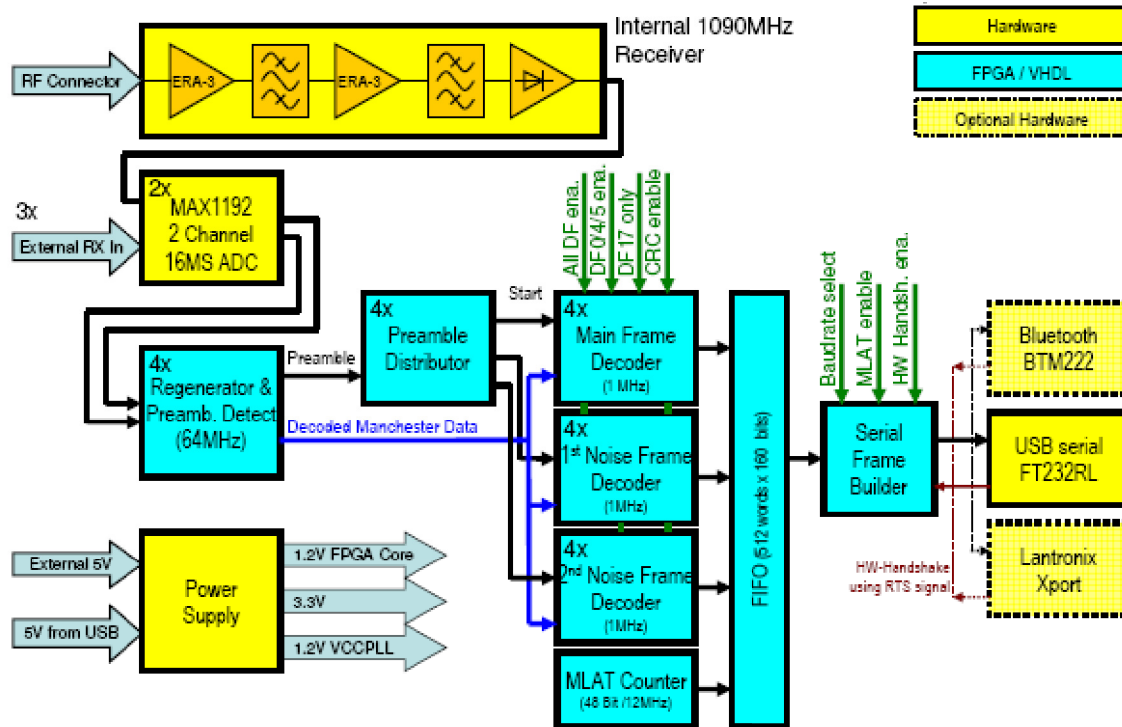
Internal 1090MHz Receiver

Hardware

FPGA / VHDL

Optional Hardware

RF Connector

ERA-3

ERA-3

3x

External RX In

2x
MAX1192
2 Channel
16MS ADC

All DF ena.
DF0/4/5 ena.
DF17 only
CRC enable

Start

4x
Preamble
Distributor

4x
Main Frame
Decoder
(1 MHz)

Baudrate select
MLAT enable
HW Handsh. ena.

Bluetooth
BTM222

Preamble

4x
Regenerator &
Preamb. Detect
(64MHz)

Decoded Manchester Data

4x
1$^{st}$ Noise Frame
Decoder
(1MHz)

FIFO (512 words x 160 bits)

Serial
Frame
Builder

USB serial
FT232RL

External 5V

5V from USB

Power
Supply

1.2V FPGA Core

3.3V

1.2V VCCPLL

4x
2$^{nd}$ Noise Frame
Decoder
(1MHz)

HW-Handshake
using RTS signal

Lantronix
Xport

MLAT Counter
(48 Bit /12MHz)